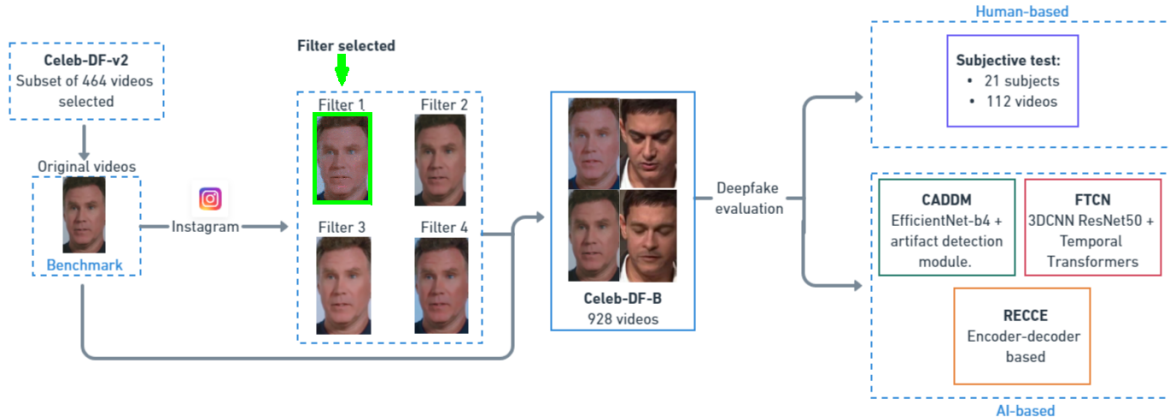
Celeb-DF-v2
Subset of 464 videos selected

Original videos

Benchmark

Instagram

Filter selected

Filter 1

Filter 2

Filter 3

Filter 4

Celeb-DF-B
928 videos

Deepfake evaluation

Human-based

Subjective test:
• 21 subjects
• 112 videos

CADDM
EfficientNet-b4 + artifact detection module.

FTCN
3DCNN ResNet50 + Temporal Transformers

RECCE
Encoder-decoder based

AI-based